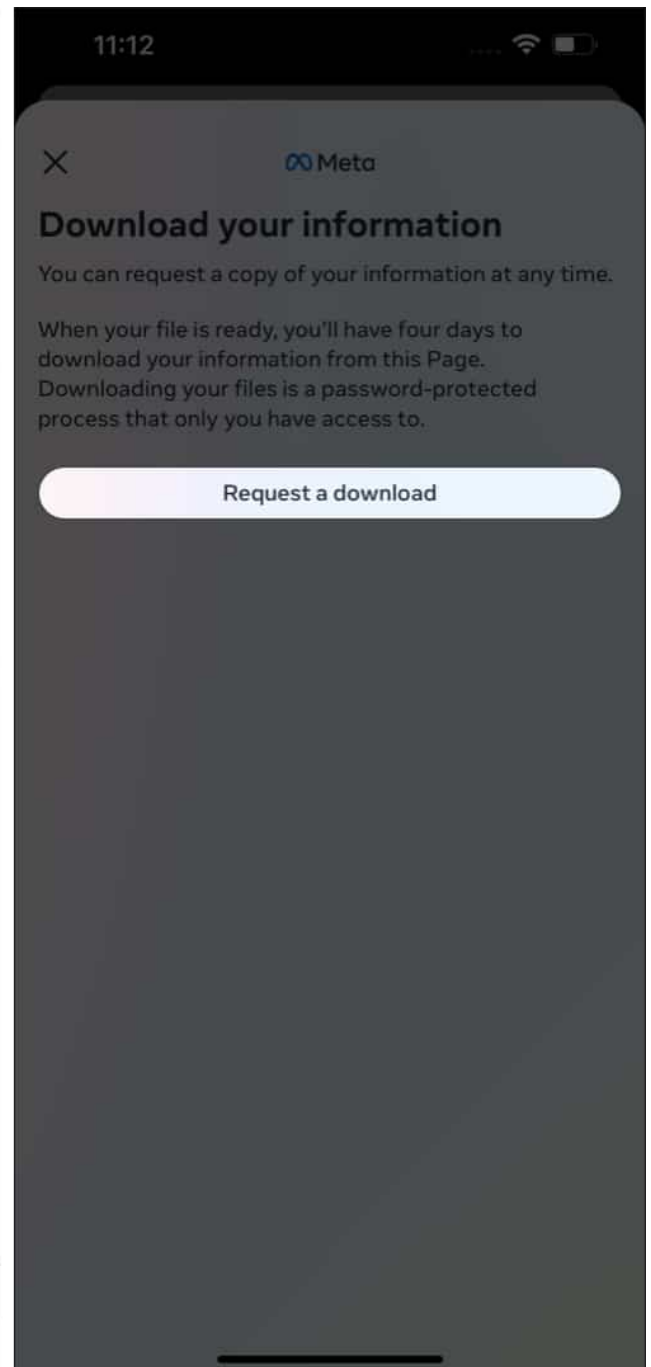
11:12

X

Meta

Download your information

You can request a copy of your information at any time.

When your file is ready, you'll have four days to download your information from this Page. Downloading your files is a password-protected process that only you have access to.

Request a download